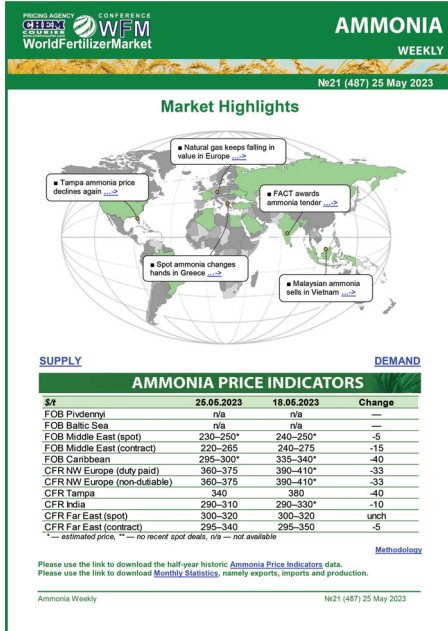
PRICING AGENCY CHEM COURIER CONFERENCE WFM WorldFertilizerMarket

AMMONIA
WEEKLY

№21 (487) 25 May 2023

Market Highlights

■ Natural gas keeps falling in value in Europe ...>

■ Tampa ammonia price declines again ...>

■ FACT awards ammonia tender ...>

■ Spot ammonia changes hands in Greece ...>

■ Malaysian ammonia sells in Vietnam ...>

SUPPLY

DEMAND

AMMONIA PRICE INDICATORS

| $/t | 25.05.2023 | 18.05.2023 | Change |
|---|---|---|---|
| FOB Pivdennyi | n/a | n/a | — |
| FOB Baltic Sea | n/a | n/a | — |
| FOB Middle East (spot) | 230–250* | 240–250* | -5 |
| FOB Middle East (contract) | 220–265 | 240–275 | -15 |
| FOB Caribbean | 295–300* | 335–340* | -40 |
| CFR NW Europe (duty paid) | 360–375 | 390–410* | -33 |
| CFR NW Europe (non-dutiable) | 360–375 | 390–410* | -33 |
| CFR Tampa | 340 | 380 | -40 |
| CFR India | 290–310 | 290–330* | -10 |
| CFR Far East (spot) | 300–320 | 300–320 | unch |
| CFR Far East (contract) | 295–340 | 295–350 | -5 |

* — estimated price, ** — no recent spot deals, n/a — not available

Methodology

Please use the link to download the half-year historic Ammonia Price Indicators data.
Please use the link to download Monthly Statistics, namely exports, imports and production.

Ammonia Weekly

№21 (487) 25 May 2023